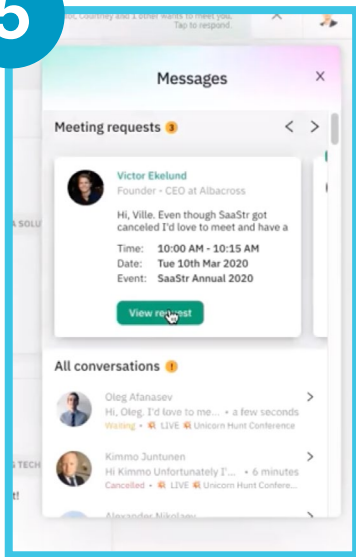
5

..., Courtney and 1 other wants to meet you. Tap to respond.

Messages

Meeting requests 3

Victor Ekelund
Founder • CEO at Albacross

Hi, Ville. Even though SaaStr got canceled I'd love to meet and have a

Time: 10:00 AM - 10:15 AM
Date: Tue 10th Mar 2020
Event: SaaStr Annual 2020

View request

All conversations 1

Oleg Afanasev
Hi, Oleg. I'd love to me... • a few seconds
Waiting • LIVE Unicorn Hunt Conference

Kimmo Juntunen
Hi Kimmo Unfortunately I'... • 6 minutes
Cancelled • LIVE Unicorn Hunt Conference

Alexander Nikolaev

A SOLU

S TECH

t!